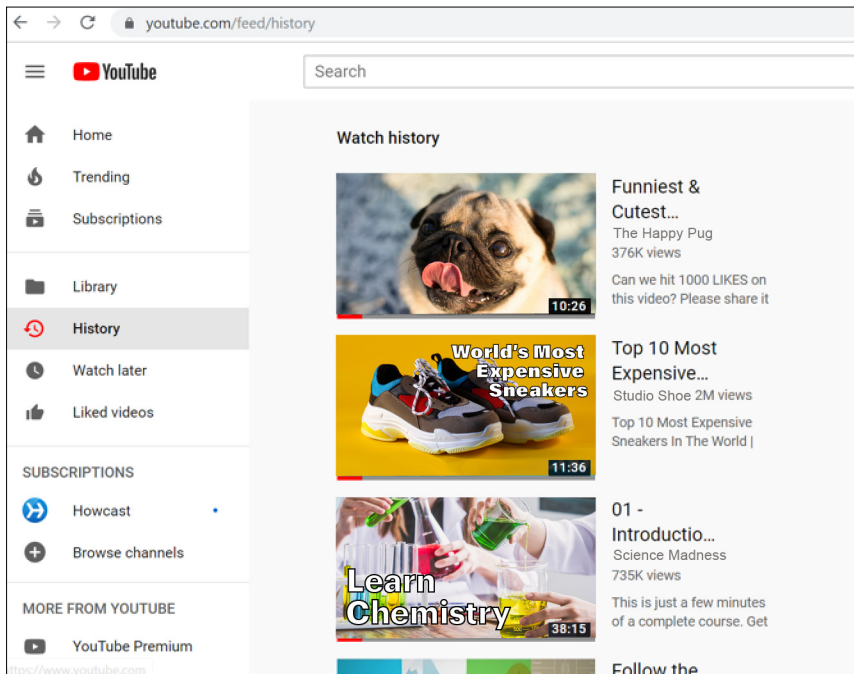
youtube.com/feed/history

YouTube

Search

Home

Trending

Subscriptions

Library

History

Watch later

Liked videos

SUBSCRIPTIONS

Howcast

Browse channels

MORE FROM YOUTUBE

YouTube Premium

https://www.youtube.com

Watch history

10:26

Funniest & Cutest…

The Happy Pug

376K views

Can we hit 1000 LIKES on this video? Please share it

World's Most Expensive Sneakers

11:36

Top 10 Most Expensive…

Studio Shoe 2M views

Top 10 Most Expensive Sneakers In The World |

Learn Chemistry

38:15

01 - Introductio…

Science Madness

735K views

This is just a few minutes of a complete course. Get

Follow the